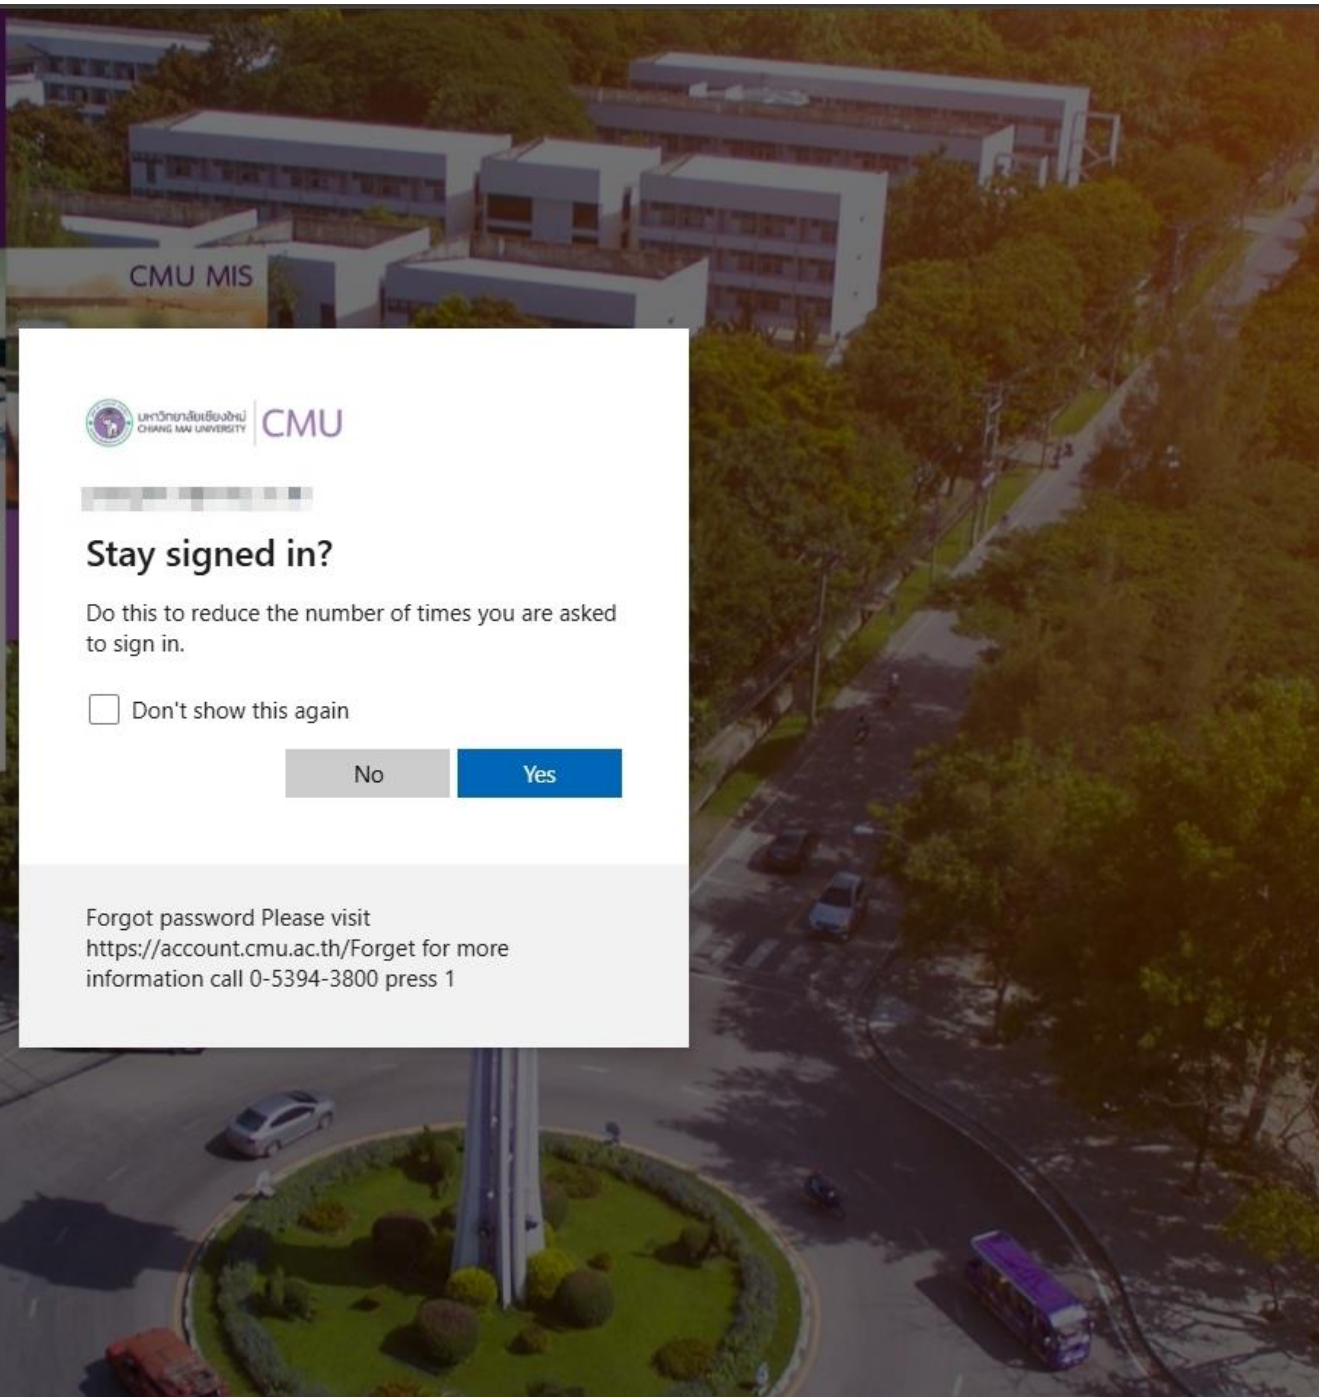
CMU MIS

มหาวิทยาลัยเชียงใหม่
CHIANG MAI UNIVERSITY
CMU

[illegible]

Stay signed in?

Do this to reduce the number of times you are asked to sign in.

Don't show this again

No
Yes

Forgot password Please visit https://account.cmu.ac.th/Forget for more information call 0-5394-3800 press 1